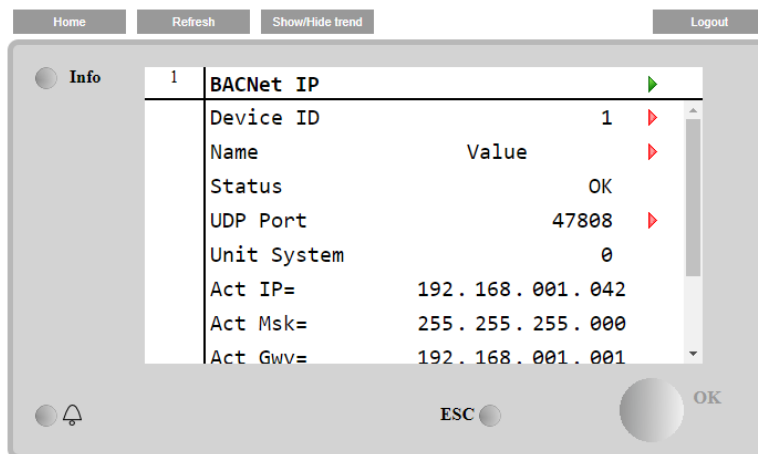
Home Refresh Show/Hide trend Logout

Info

1 BACNet IP

Device ID 1
Name Value
Status OK
UDP Port 47808
Unit System 0
Act IP= 192.168.001.042
Act Msk= 255.255.255.000
Act Gwy= 192.168.001.001

ESC

OK